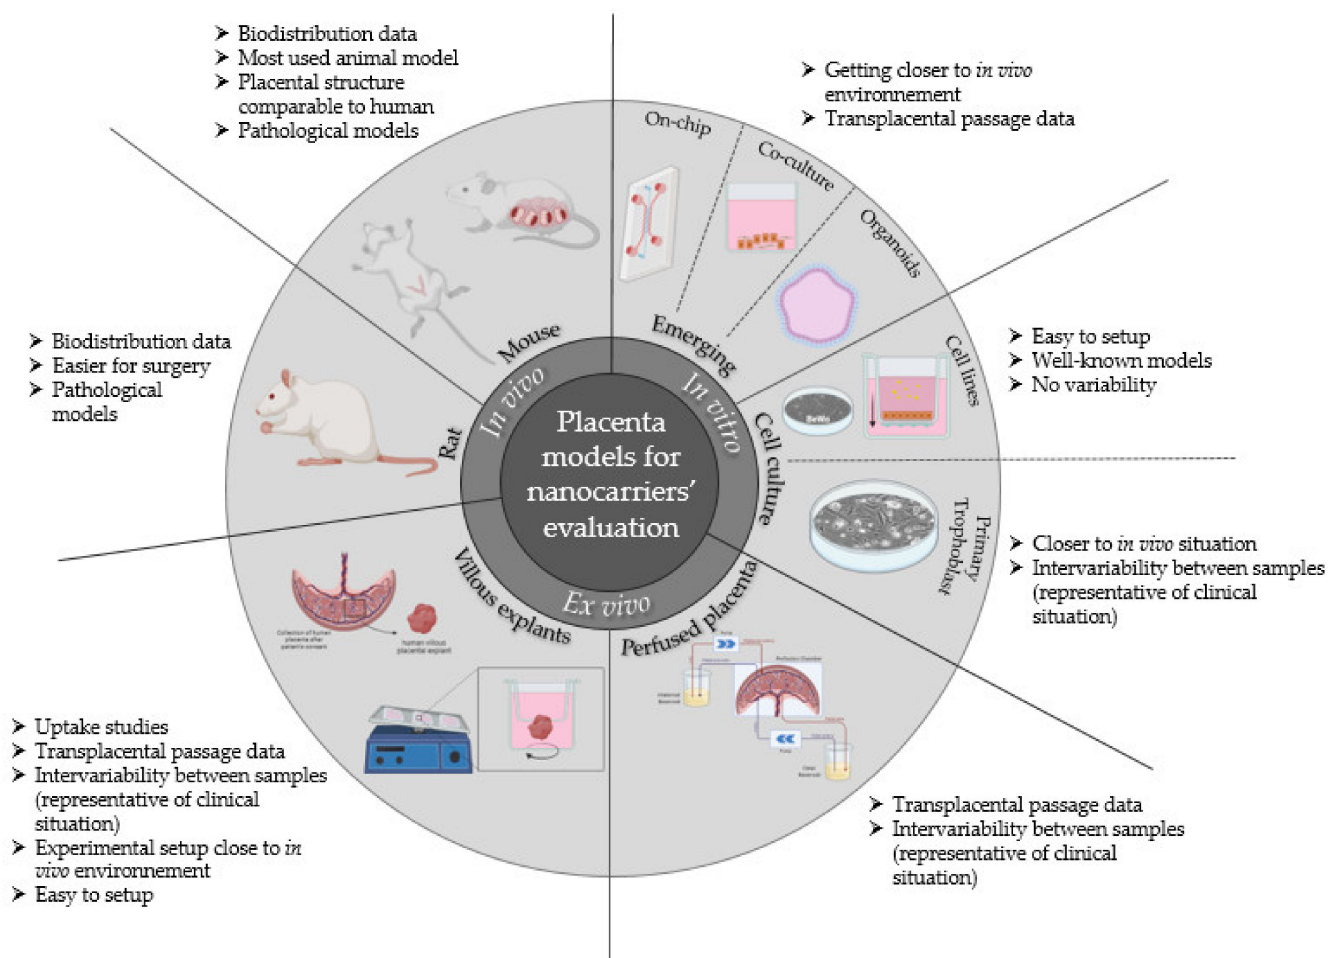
➢ Biodistribution data
➢ Most used animal model
➢ Placental structure comparable to human
➢ Pathological models

➢ Getting closer to *in vivo* environnement
➢ Transplacental passage data

On-chip
Co-culture
Organoids

➢ Biodistribution data
➢ Easier for surgery
➢ Pathological models

Mouse
Emerging
Cell lines

➢ Easy to setup
➢ Well-known models
➢ No variability

BeWo

Rat
In vivo
Placenta models for nanocarriers' evaluation
In vitro
Cell culture

Primary Trophoblast

➢ Closer to *in vivo* situation
➢ Intervariability between samples (representative of clinical situation)

Villous explants
Ex vivo
Perfused placenta

Collection of human placenta after patients consent
human villous placental explant

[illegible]

➢ Uptake studies
➢ Transplacental passage data
➢ Intervariability between samples (representative of clinical situation)
➢ Experimental setup close to *in vivo* environnement
➢ Easy to setup

➢ Transplacental passage data
➢ Intervariability between samples (representative of clinical situation)